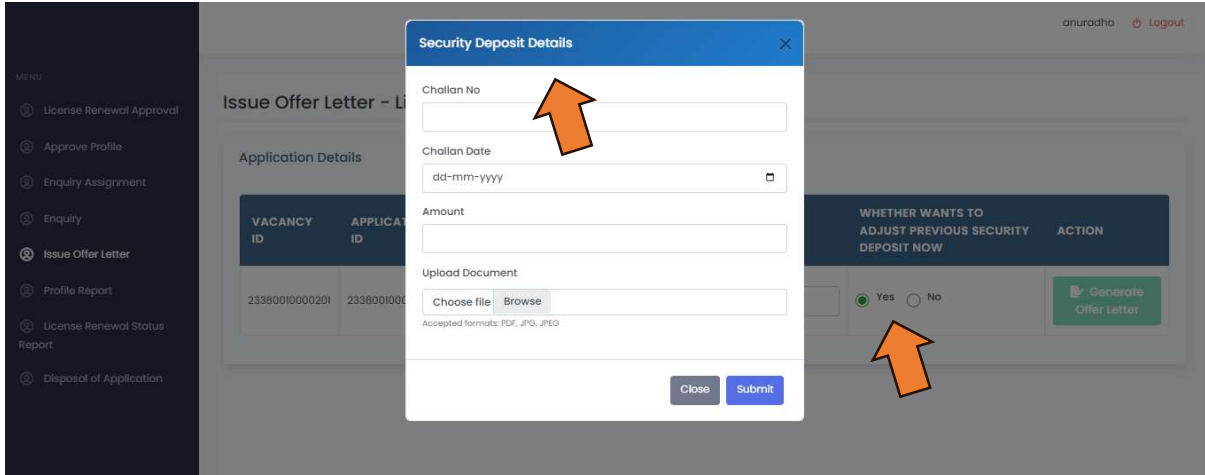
anuradha Logout

MENU

License Renewal Approval

Approve Profile

Enquiry Assignment

Enquiry

Issue Offer Letter

Profile Report

License Renewal Status Report

Disposal of Application

Issue Offer Letter - Li

Application Details

| VACANCY ID | APPLICAT ID | WHETHER WANTS TO ADJUST PREVIOUS SECURITY DEPOSIT NOW | ACTION |
|---|---|---|---|
| 23380010000201 | 2338001000 | Yes No | Generate Offer Letter |

Security Deposit Details

Challan No

Challan Date

dd-mm-yyyy

Amount

Upload Document

Choose file Browse

Accepted formats: PDF, JPG, JPEG

Close Submit